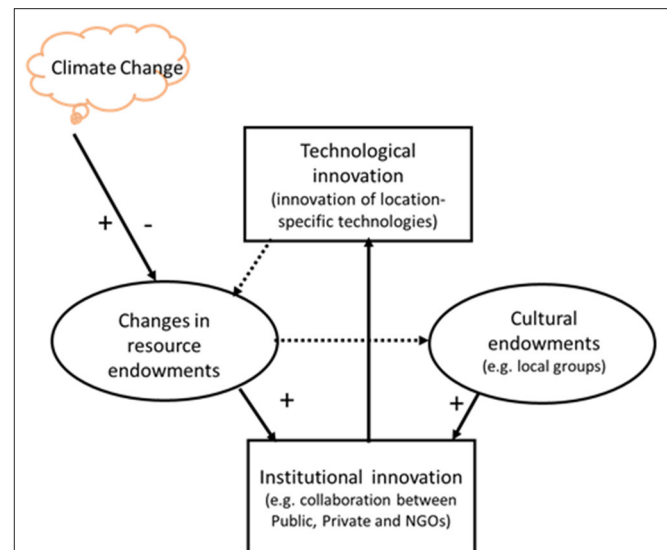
Climate Change

+ -

Technological innovation
(innovation of location-specific technologies)

Changes in resource endowments

Cultural endowments
(e.g. local groups)

+

+

Institutional innovation
(e.g. collaboration between Public, Private and NGOs)